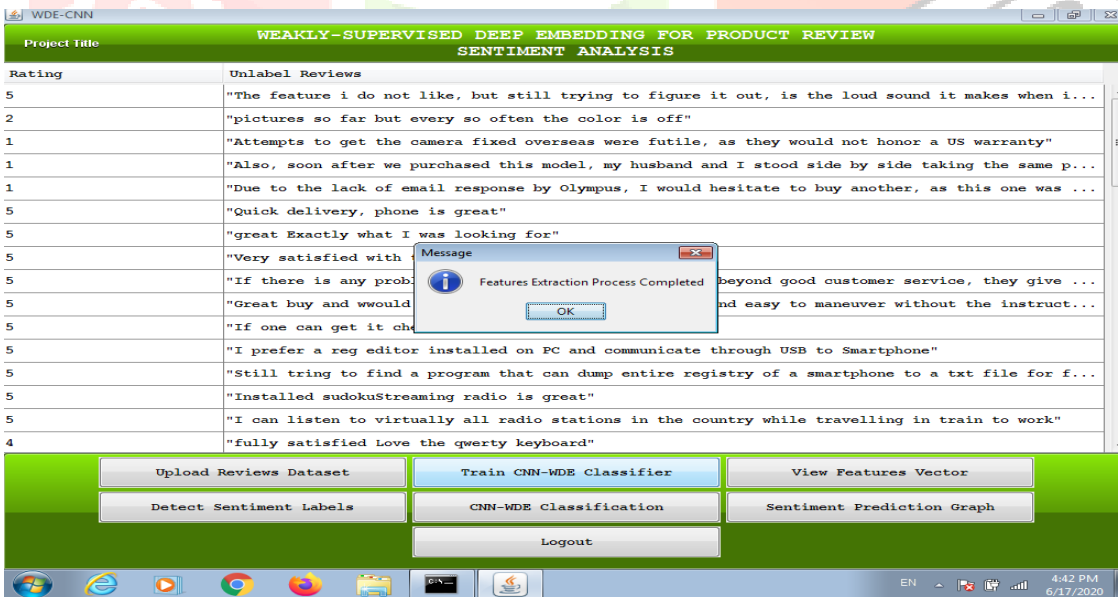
WDE-CNN

Project Title

WEAKLY-SUPERVISED DEEP EMBEDDING FOR PRODUCT REVIEW SENTIMENT ANALYSIS

| Rating | Unlabel Reviews |
|---|---|
| 5 | "The feature i do not like, but still trying to figure it out, is the loud sound it makes when i... |
| 2 | "pictures so far but every so often the color is off" |
| 1 | "Attempts to get the camera fixed overseas were futile, as they would not honor a US warranty" |
| 1 | "Also, soon after we purchased this model, my husband and I stood side by side taking the same p... |
| 1 | "Due to the lack of email response by Olympus, I would hesitate to buy another, as this one was ... |
| 5 | "Quick delivery, phone is great" |
| 5 | "great Exactly what I was looking for" |
| 5 | "Very satisfied with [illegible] |
| 5 | "If there is any probl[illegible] beyond good customer service, they give ... |
| 5 | "Great buy and wwould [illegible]nd easy to maneuver without the instruct... |
| 5 | "If one can get it che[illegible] |
| 5 | "I prefer a reg editor installed on PC and communicate through USB to Smartphone" |
| 5 | "Still tring to find a program that can dump entire registry of a smartphone to a txt file for f... |
| 5 | "Installed sudokuStreaming radio is great" |
| 5 | "I can listen to virtually all radio stations in the country while travelling in train to work" |
| 4 | "fully satisfied Love the qwerty keyboard" |

Message

Features Extraction Process Completed

OK

Upload Reviews Dataset
Train CNN-WDE Classifier
View Features Vector
Detect Sentiment Labels
CNN-WDE Classification
Sentiment Prediction Graph
Logout

EN
4:42 PM
6/17/2020